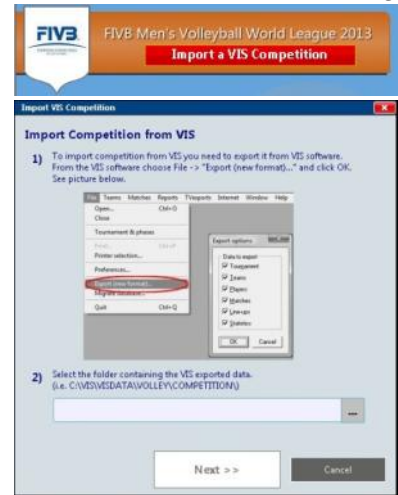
FIVB

FIVB Men's Volleyball World League 2013

Import a VIS Competition

Import VIS Competition

Import Competition from VIS

1) To import competition from VIS you need to export it from VIS software. From the VIS software choose File -> "Export (new format)..." and click OK. See picture below.

File Teams Matches Reports TVsports Internet Window Help

Open... Ctrl+O
Close
Tournament & phases
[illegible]
Printer selection...
Preferences...
Export (new format)...
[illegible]
Quit Ctrl+Q

Export options

Data to export
Tournament
Teams
Players
Matches
Line-ups
Statistics

OK Cancel

2) Select the folder containing the VIS exported data. (i.e. C:\VIS\VISDATA\VOLLEY\COMPETITION\)

...

Next >>

Cancel